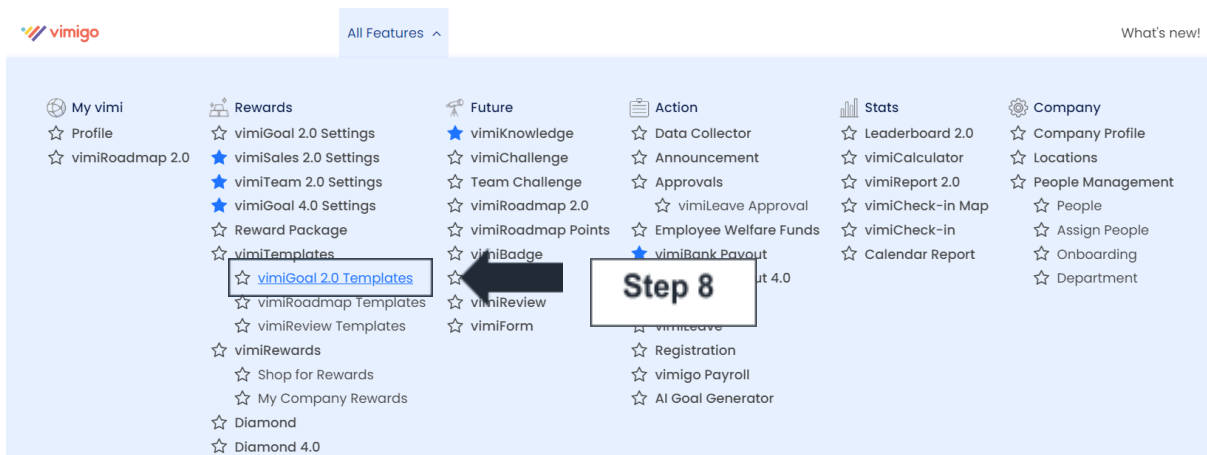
vimigo

All Features

What's new!

My vimi
Profile
vimiRoadmap 2.0

Rewards
vimiGoal 2.0 Settings
vimiSales 2.0 Settings
vimiTeam 2.0 Settings
vimiGoal 4.0 Settings
Reward Package
vimiTemplates
vimiGoal 2.0 Templates
vimiRoadmap Templates
vimiReview Templates
vimiRewards
Shop for Rewards
My Company Rewards
Diamond
Diamond 4.0

Future
vimiKnowledge
vimiChallenge
Team Challenge
vimiRoadmap 2.0
vimiRoadmap Points
vimiBadge
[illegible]
vimiReview
vimiForm

Step 8

Action
Data Collector
Announcement
Approvals
vimiLeave Approval
Employee Welfare Funds
vimiBank Payout
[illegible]ut 4.0
vimiLeave
Registration
vimigo Payroll
AI Goal Generator

Stats
Leaderboard 2.0
vimiCalculator
vimiReport 2.0
vimiCheck-in Map
vimiCheck-in
Calendar Report

Company
Company Profile
Locations
People Management
People
Assign People
Onboarding
Department